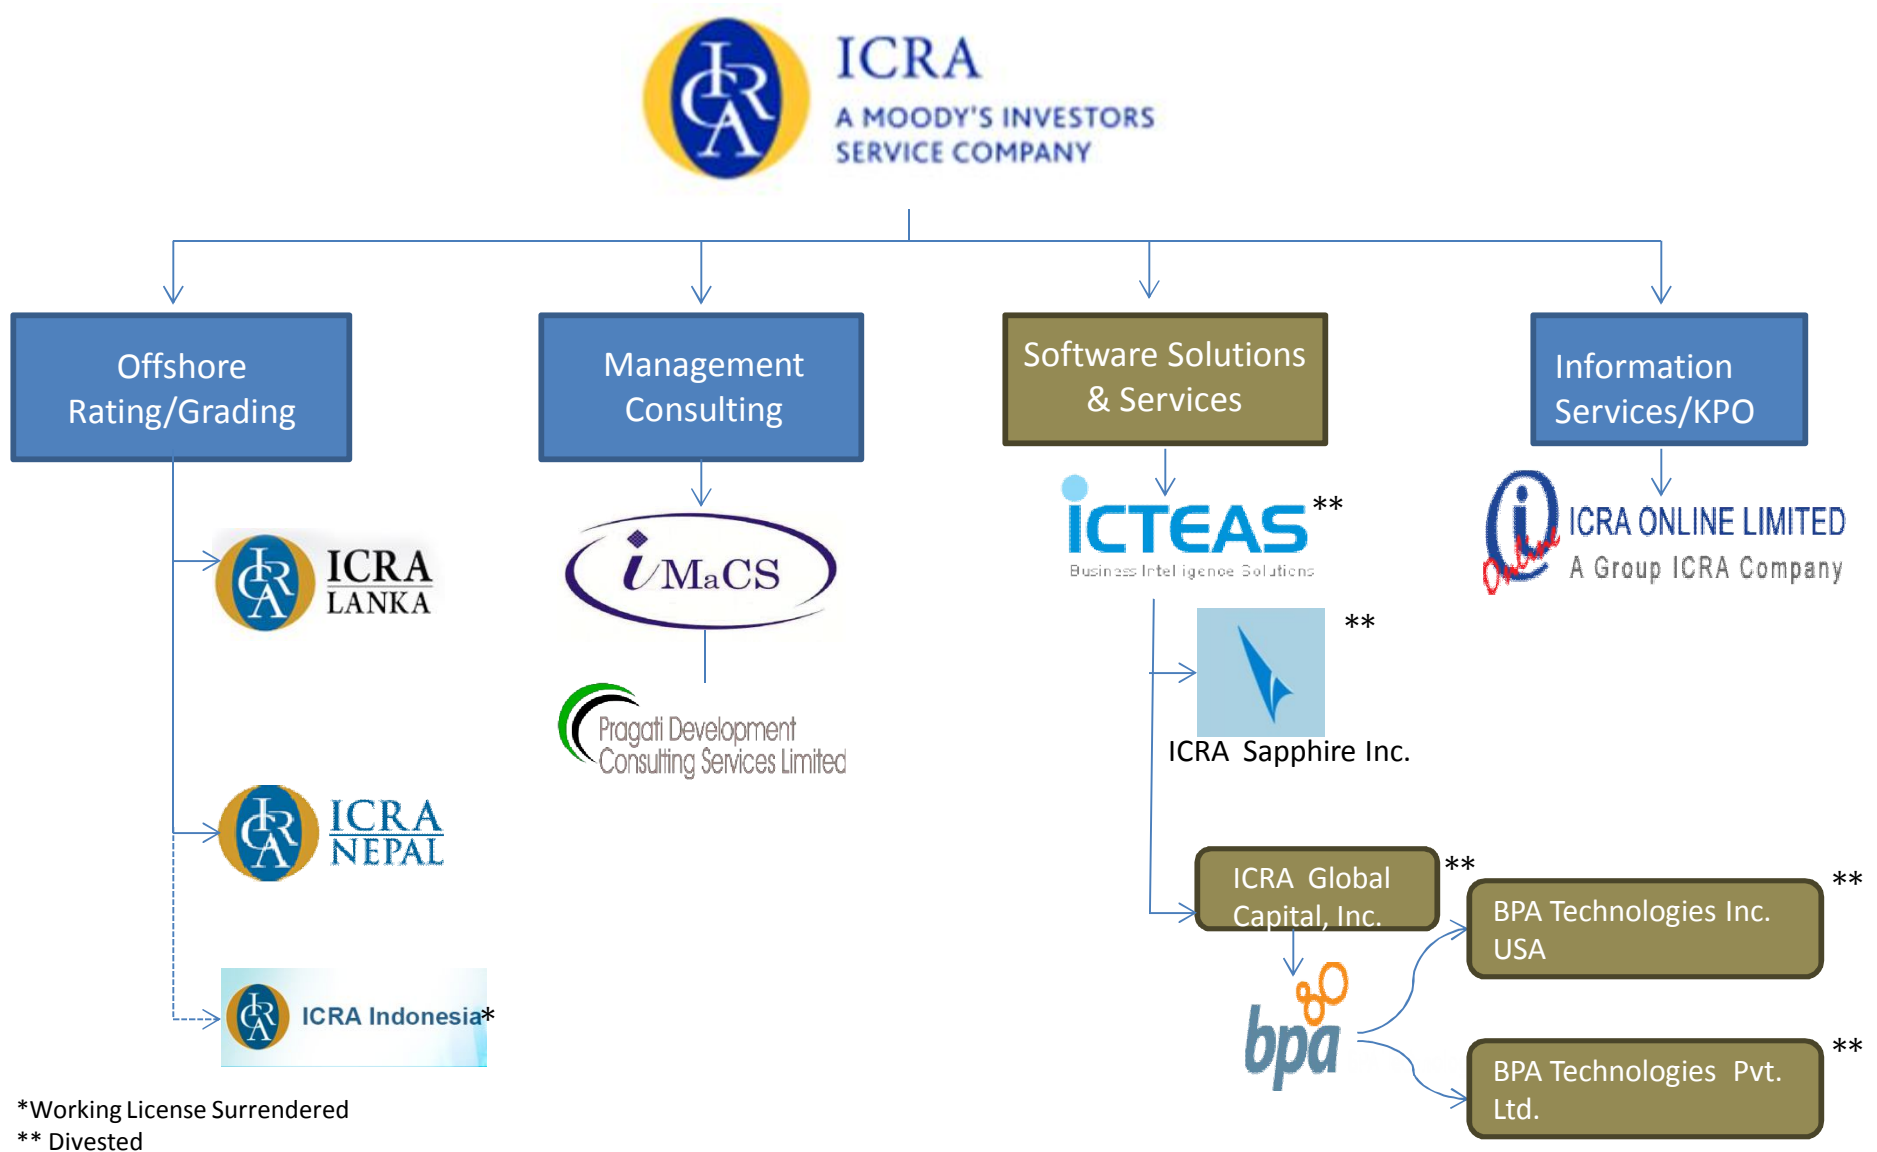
ICRA
A MOODY'S INVESTORS SERVICE COMPANY

Offshore Rating/Grading

Management Consulting

Software Solutions & Services

Information Services/KPO

ICRA LANKA

ICRA NEPAL

ICRA Indonesia*

iMaCS

Pragati Development Consulting Services Limited

ICTEAS**
Business Intelligence Solutions

**
ICRA Sapphire Inc.

ICRA Global Capital, Inc.**

bpa

BPA Technologies Inc. USA**

BPA Technologies Pvt. Ltd.**

Online
ICRA ONLINE LIMITED
A Group ICRA Company

*Working License Surrendered
** Divested